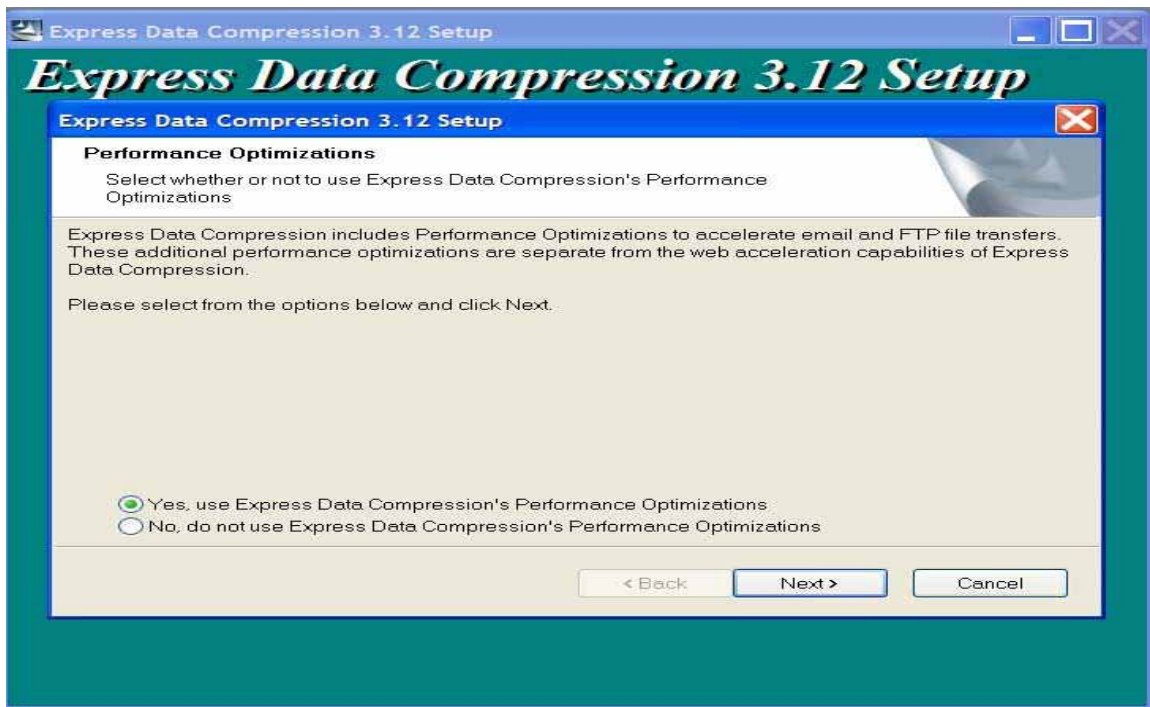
Express Data Compression 3.12 Setup

Express Data Compression 3.12 Setup

Express Data Compression 3.12 Setup

Performance Optimizations

Select whether or not to use Express Data Compression's Performance Optimizations

Express Data Compression includes Performance Optimizations to accelerate email and FTP file transfers. These additional performance optimizations are separate from the web acceleration capabilities of Express Data Compression.

Please select from the options below and click Next.

Yes, use Express Data Compression's Performance Optimizations
No, do not use Express Data Compression's Performance Optimizations

< Back | Next > | Cancel